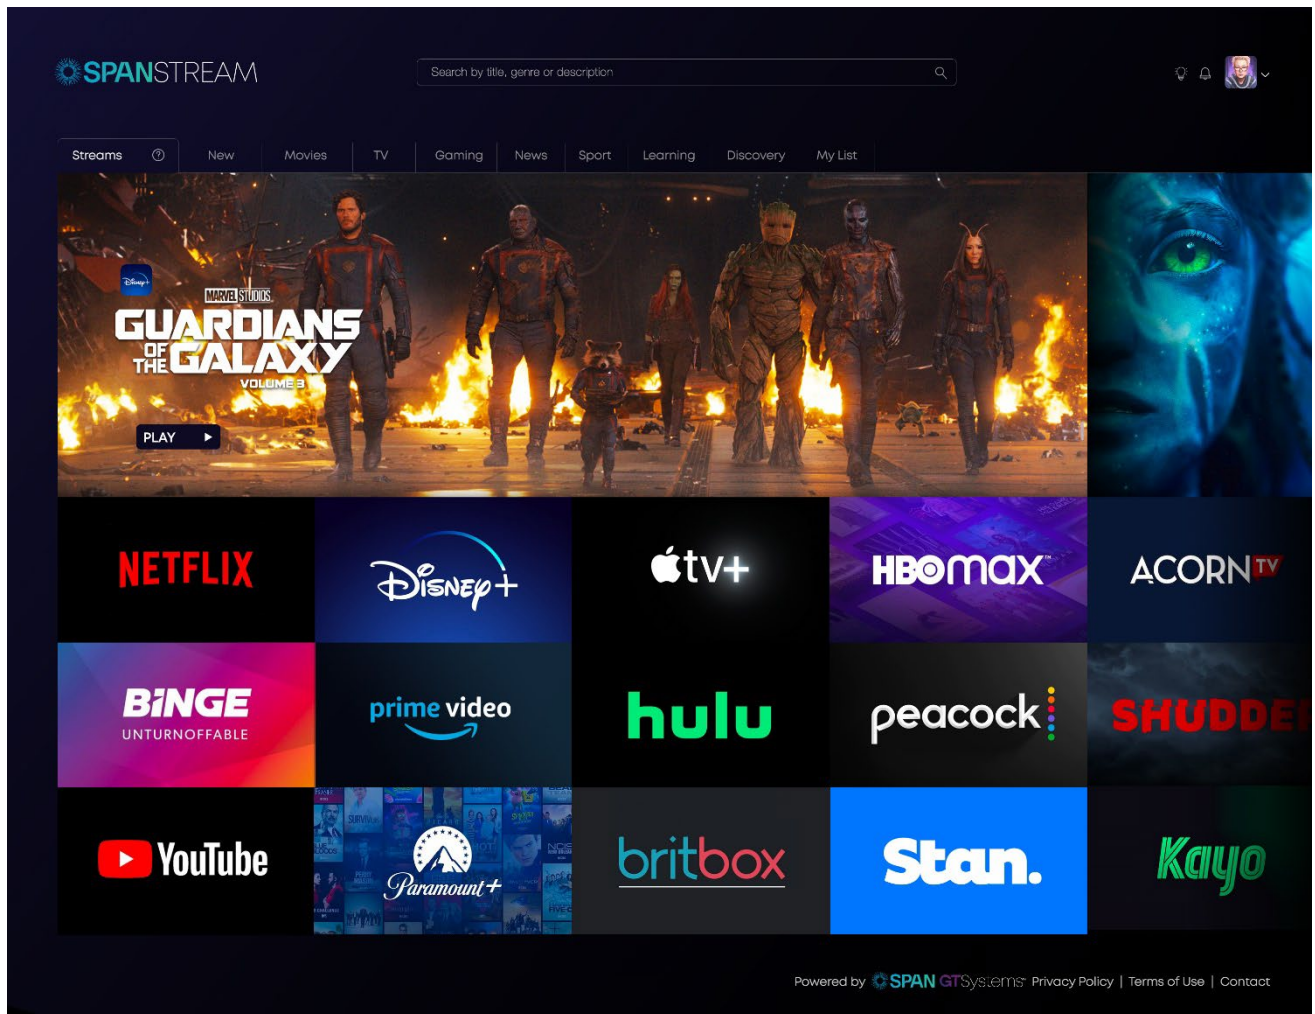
SPANSTREAM

Search by title, genre or description

Streams New Movies TV Gaming News Sport Learning Discovery My List

Disney+
MARVEL STUDIOS
GUARDIANS OF THE GALAXY
VOLUME 3

PLAY

NETFLIX
Disney+
tv+
HBO max
ACORN TV
BINGE UNTURNOFFABLE
prime video
hulu
peacock
SHUDDE
YouTube
Paramount+
britbox
Stan.
Kayo

Powered by SPAN GTSystems Privacy Policy | Terms of Use | Contact